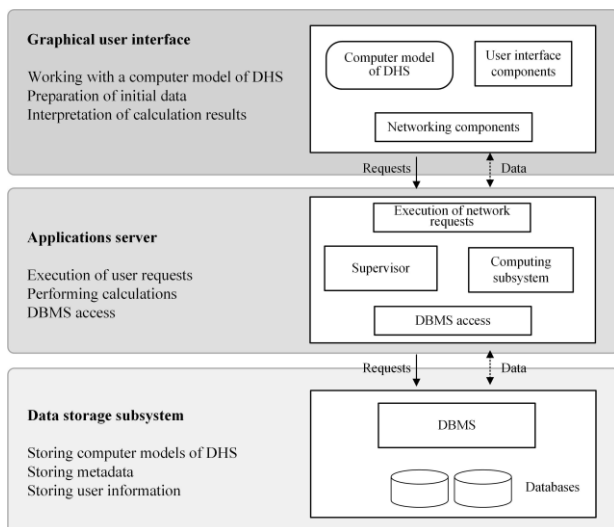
Graphical user interface

Working with a computer model of DHS
Preparation of initial data
Interpretation of calculation results

Computer model of DHS

User interface components

Networking components

Requests

Data

Applications server

Execution of user requests
Performing calculations
DBMS access

Execution of network requests

Supervisor

Computing subsystem

DBMS access

Requests

Data

Data storage subsystem

Storing computer models of DHS
Storing metadata
Storing user information

DBMS

Databases